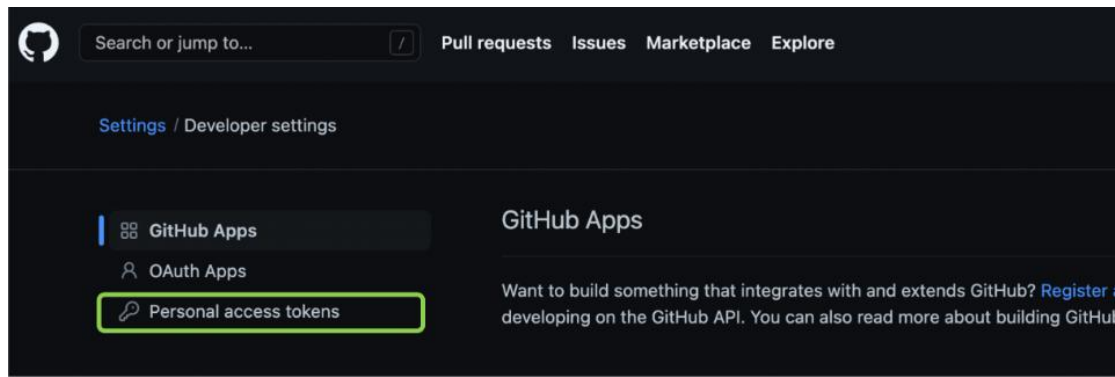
Search or jump to... /

Pull requests Issues Marketplace Explore

Settings / Developer settings

GitHub Apps

OAuth Apps

Personal access tokens

GitHub Apps

Want to build something that integrates with and extends GitHub? Register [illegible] developing on the GitHub API. You can also read more about building GitHu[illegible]